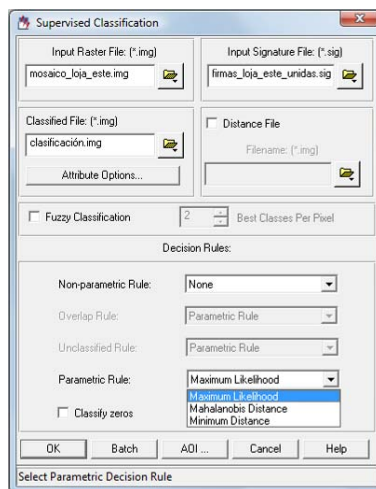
Supervised Classification

Input Raster File: (*.img)
mosaico_loja_este.img

Input Signature File: (*.sig)
firmas_loja_este_unidas.sig

Classified File: (*.img)
clasificación.img

Attribute Options...

Distance File
Filename: (*.img)

Fuzzy Classification
2
Best Classes Per Pixel

Decision Rules:

Non-parametric Rule: None

Overlap Rule: Parametric Rule

Unclassified Rule: Parametric Rule

Parametric Rule: Maximum Likelihood

Classify zeros

Maximum Likelihood
Mahalanobis Distance
Minimum Distance

OK
Batch
AOI ...
Cancel
Help

Select Parametric Decision Rule